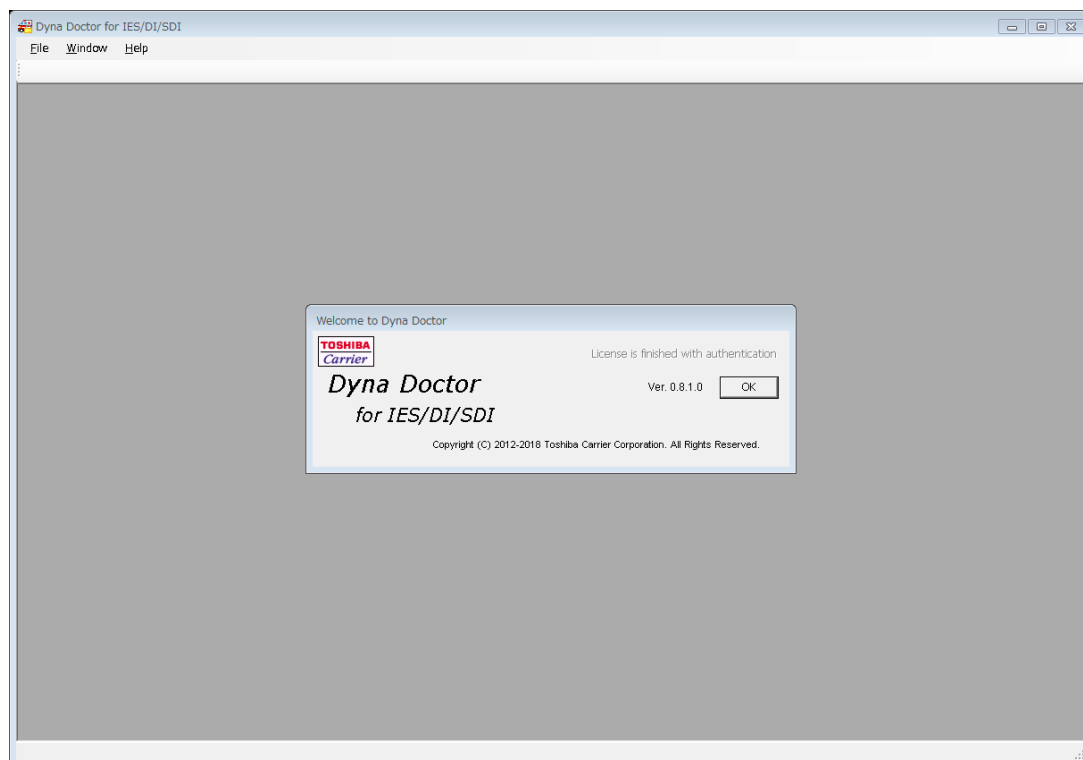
Dyna Doctor for IES/DI/SDI

File Window Help

Welcome to Dyna Doctor

TOSHIBA
Carrier

License is finished with authentication

Dyna Doctor
for IES/DI/SDI

Ver. 0.8.1.0 OK

Copyright (C) 2012-2018 Toshiba Carrier Corporation. All Rights Reserved.